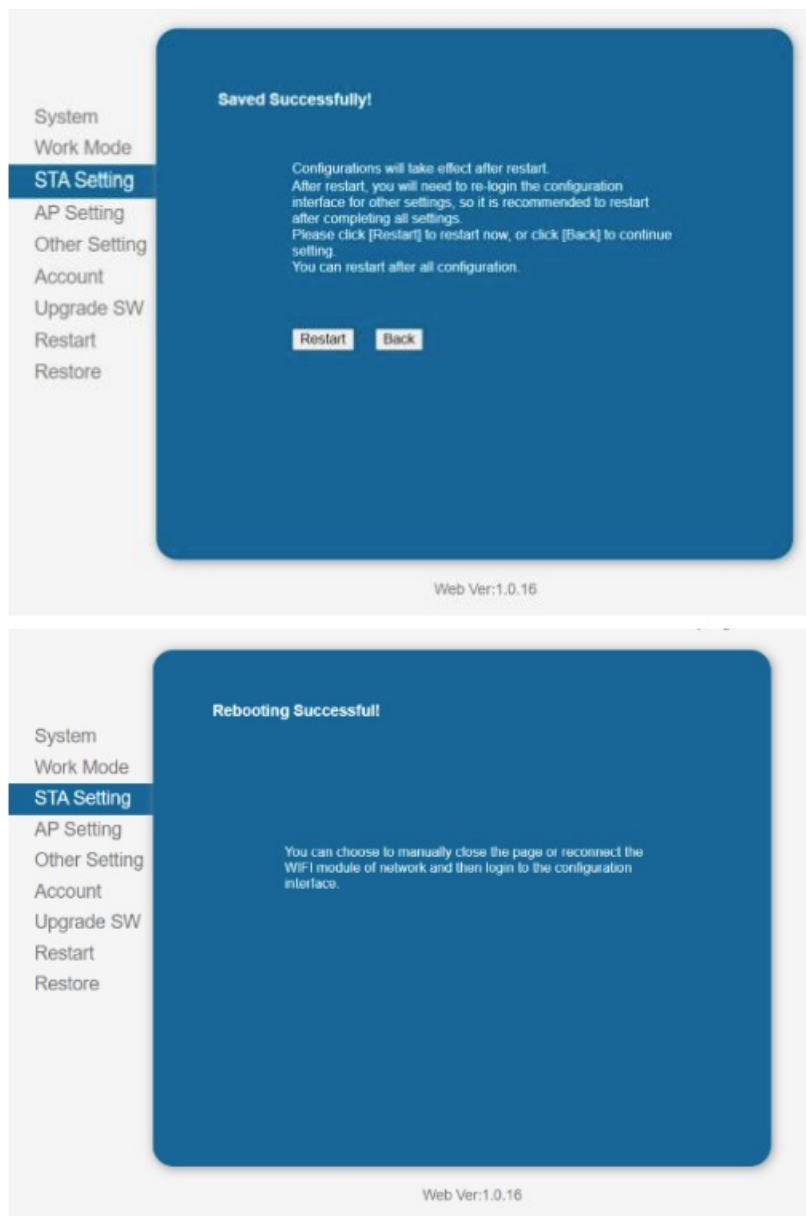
System
Work Mode
STA Setting
AP Setting
Other Setting
Account
Upgrade SW
Restart
Restore

Saved Successfully!

Configurations will take effect after restart.
After restart, you will need to re-login the configuration interface for other settings, so it is recommended to restart after completing all settings.
Please click [Restart] to restart now, or click [Back] to continue setting.
You can restart after all configuration.

Restart Back

Web Ver:1.0.16

System
Work Mode
STA Setting
AP Setting
Other Setting
Account
Upgrade SW
Restart
Restore

Rebooting Successful!

You can choose to manually close the page or reconnect the WIFI module of network and then login to the configuration interface.

Web Ver:1.0.16